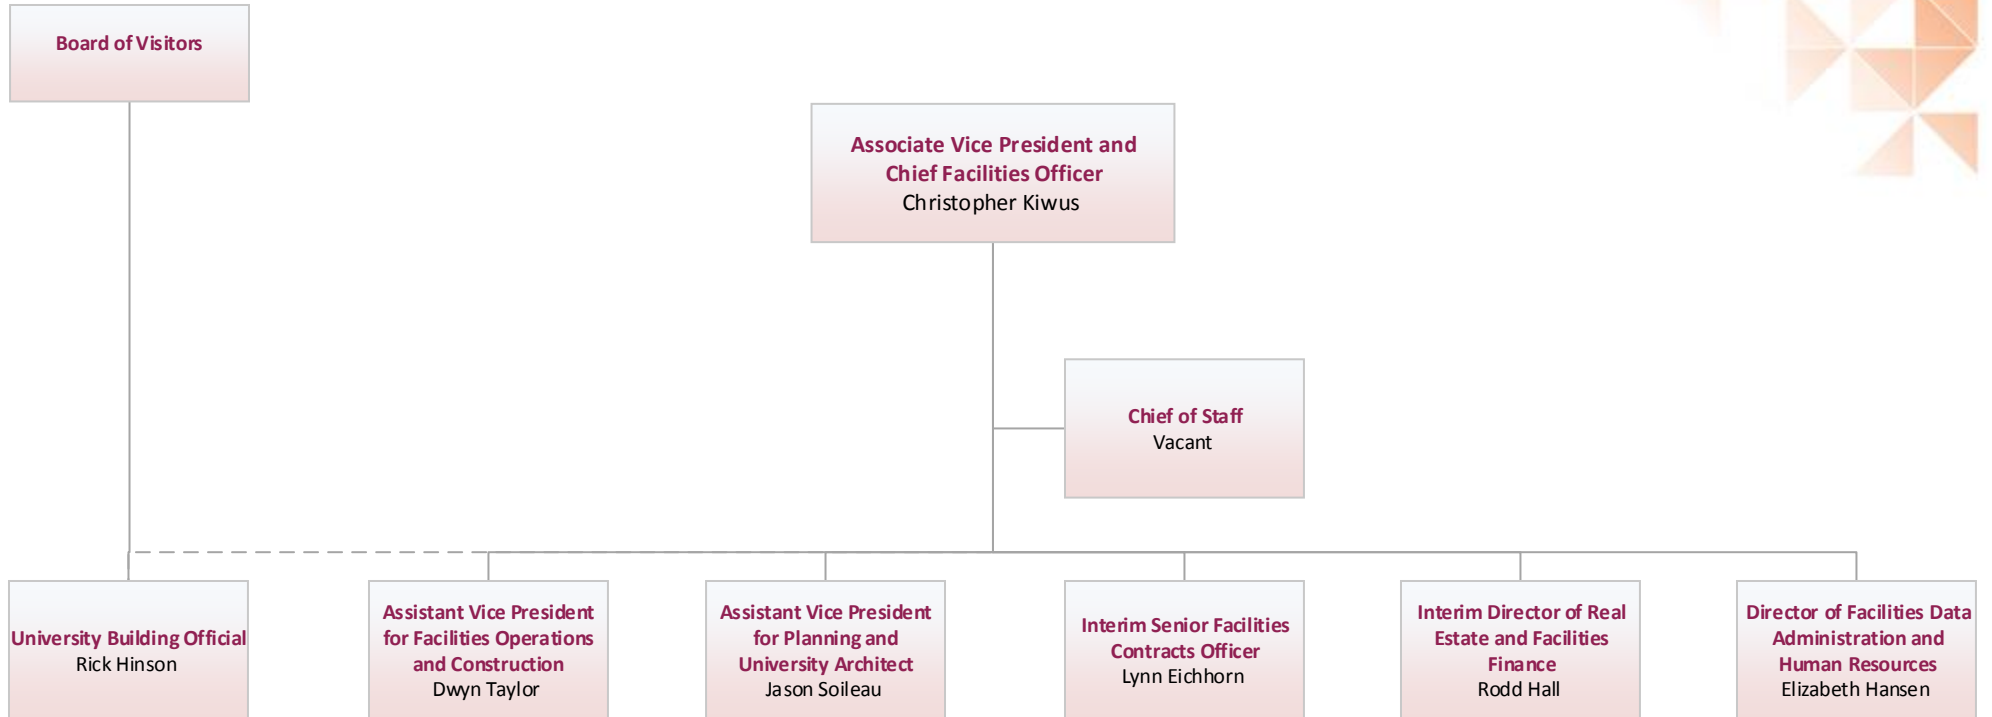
Board of Visitors

Associate Vice President and Chief Facilities Officer
Christopher Kiwus

Chief of Staff
Vacant

University Building Official
Rick Hinson

Assistant Vice President for Facilities Operations and Construction
Dwyn Taylor

Assistant Vice President for Planning and University Architect
Jason Soileau

Interim Senior Facilities Contracts Officer
Lynn Eichhorn

Interim Director of Real Estate and Facilities Finance
Rodd Hall

Director of Facilities Data Administration and Human Resources
Elizabeth Hansen